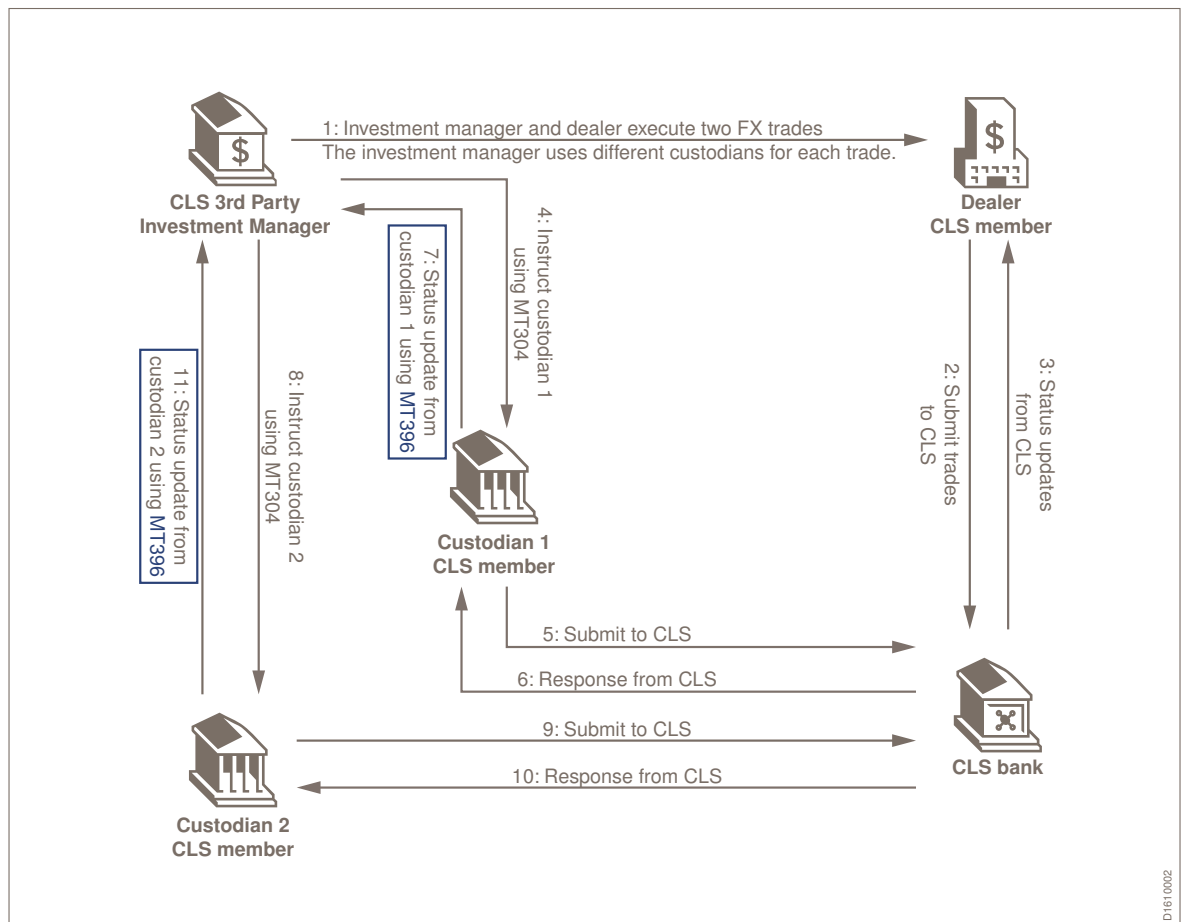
CLS 3rd Party Investment Manager

1: Investment manager and dealer execute two FX trades
The investment manager uses different custodians for each trade.

Dealer CLS member

4: Instruct custodian 1 using MT304

7: Status update from custodian 1 using MT396

2: Submit trades to CLS

3: Status updates from CLS

11: Status update from custodian 2 using MT396

8: Instruct custodian 2 using MT304

Custodian 1 CLS member

5: Submit to CLS

6: Response from CLS

9: Submit to CLS

10: Response from CLS

CLS bank

Custodian 2 CLS member

D1610002